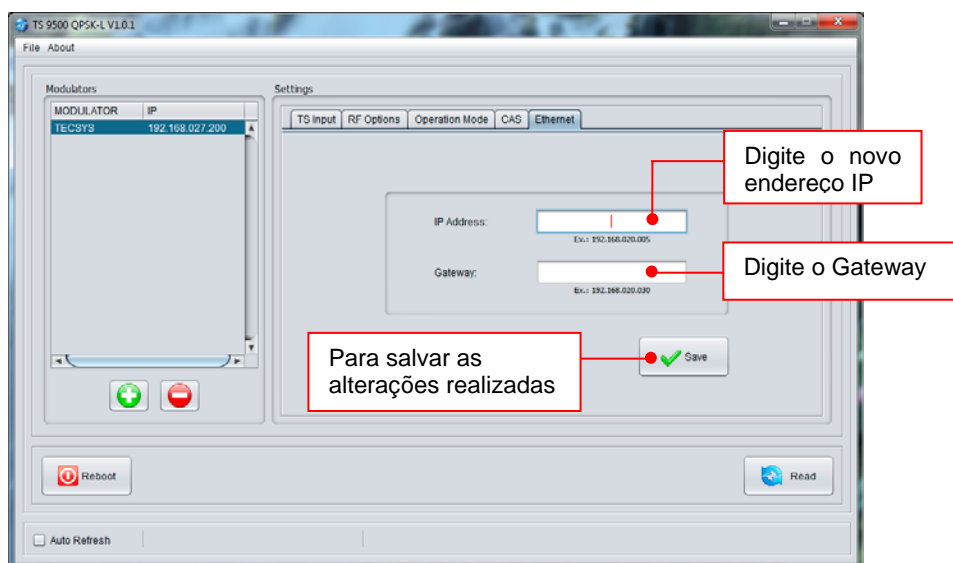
TS 9500 QPSK-L V1.0.1

File About

Modulators

| MODULATOR | IP |
|---|---|
| TECSYS | 192.168.027.200 |

Settings

TS Input | RF Options | Operation Mode | CAS | Ethernet

IP Address:

Ex.: 192.168.020.005

Gateway:

Ex.: 192.168.020.030

Save

Digite o novo endereço IP

Digite o Gateway

Para salvar as alterações realizadas

Reboot

Read

Auto Refresh